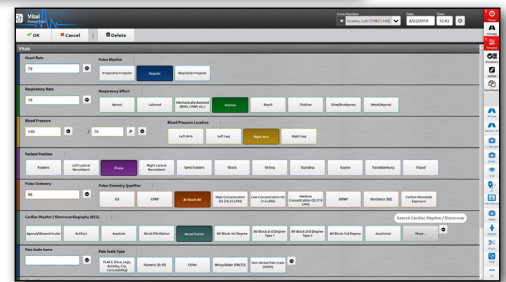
Vital PowerChart

Crew Member
Lowes, Lori (7985/1166)
Date
8/22/2019
Time
10:43

OK
Cancel
Delete

Vitals

Heart Rate
70

Pulse Rhythm
Irregularly Irregular
Regular
Regularly Irregular

Respiratory Rate
18

Respiratory Effort
Apneic
Labored
Mechanically Assisted (BVM, CPAP, etc.)
Normal
Rapid
Shallow
Slow/Bradypnea
Weak/Agonal

Blood Pressure
140
/
70
P
R

Blood Pressure Location
Left Arm
Left Leg
Right Arm
Right Leg

Patient Position
Fowlers
Left Lateral Recumbent
Prone
Right Lateral Recumbent
Semi-Fowlers
Shock
Sitting
Standing
Supine
Trendelenburg
Tripod

Pulse Oximetry
98

Pulse Oximetry Qualifier
O2
CPAP
At Room Air
High Concentration O2 (10-15 LPM)
Low Concentration O2 (1-4 LPM)
Medium Concentration O2 (5-9 LPM)
BIPAP
Ventilator (O2)
Carbon Monoxide Exposure

Cardiac Rhythm / Electrocardiography (ECG)
Search Cardiac Rhythm / Electrocar
Agonal/Idioventricular
Artifact
Asystole
Atrial Fibrillation
Atrial Flutter
AV Block-1st Degree
AV Block-2nd Degree-Type 1
AV Block-2nd Degree-Type 2
AV Block-3rd Degree
Junctional
More...

Pain Scale Score

Pain Scale Type
FLACC (Face, Legs, Activity, Cry, Consolability)
Numeric (0-10)
Other
Wong-Baker (FACES)
Non-Verbal Pain Scale (NVPS)